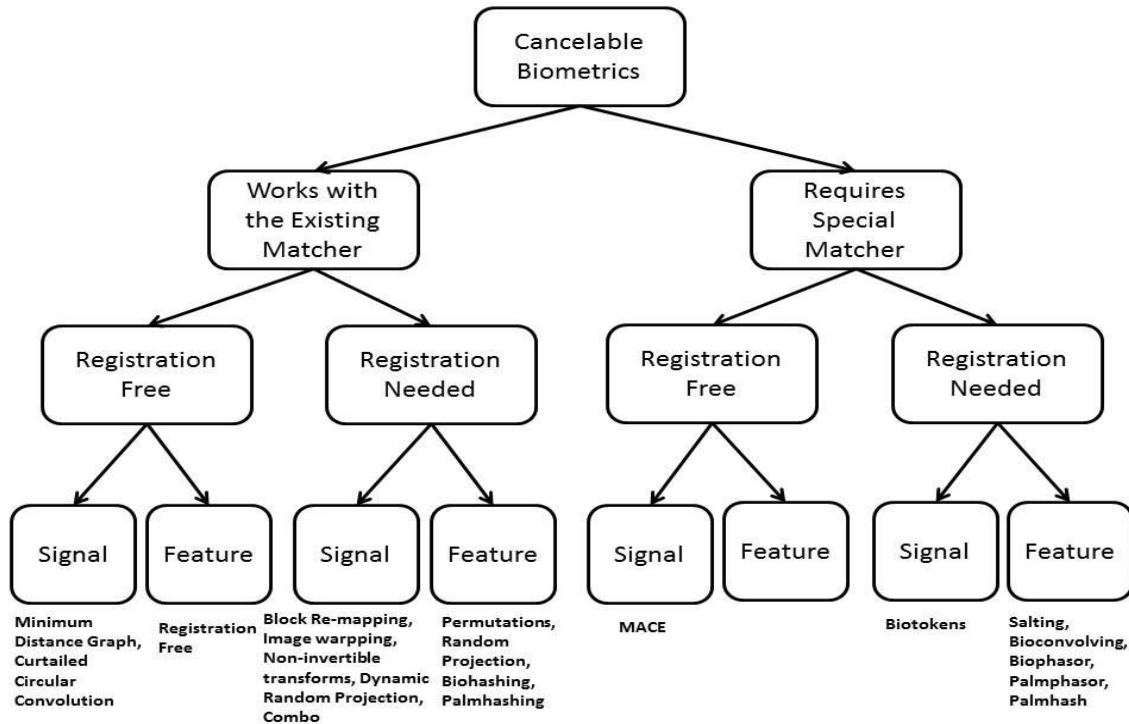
Cancelable Biometrics

Works with the Existing Matcher

Requires Special Matcher

Registration Free

Registration Needed

Registration Free

Registration Needed

Signal

Feature

Signal

Feature

Signal

Feature

Signal

Feature

Minimum Distance Graph, Curtailed Circular Convolution

Registration Free

Block Re-mapping, Image warpping, Non-invertible transforms, Dynamic Random Projection, Combo

Permutations, Random Projection, Biohashing, Palmhashing

MACE

Biotokens

Salting, Bioconvolving, Biophasor, Palmphasor, Palmhash